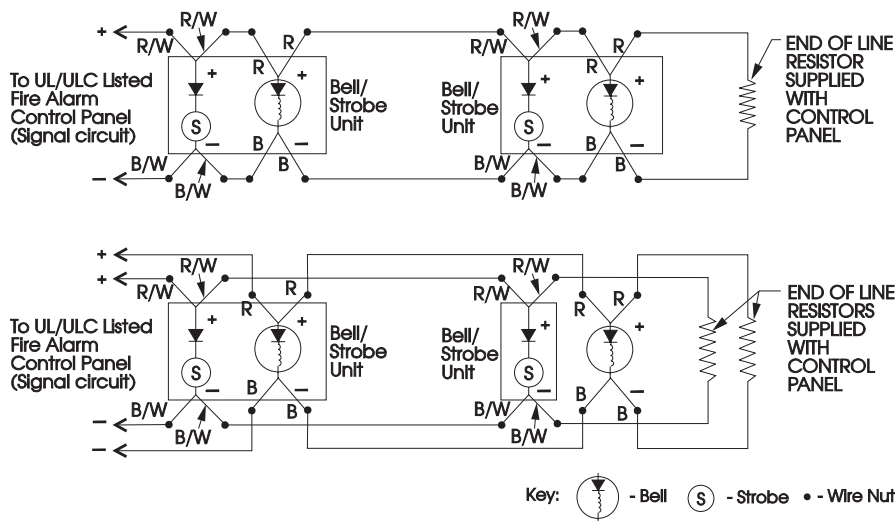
+ <
R/W
R/W
R
+
R
+
To UL/ULC Listed Fire Alarm Control Panel (Signal circuit)
S
Bell/ Strobe Unit
B/W
−
B
−
− <
B/W
B
R/W
R/W
R
+
R
+
Bell/ Strobe Unit
S
B/W
−
B
−
B/W
B
END OF LINE RESISTOR SUPPLIED WITH CONTROL PANEL

+ <
+ <
R/W
R/W
R
R
+
+
To UL/ULC Listed Fire Alarm Control Panel (Signal circuit)
S
−
Bell/ Strobe Unit
B/W
B
−
− <
− <
B/W
B
R/W
R/W
R
R
+
+
Bell/ Strobe Unit
S
−
B/W
B
−
B/W
B
END OF LINE RESISTORS SUPPLIED WITH CONTROL PANEL

Key: - Bell S - Strobe • - Wire Nut